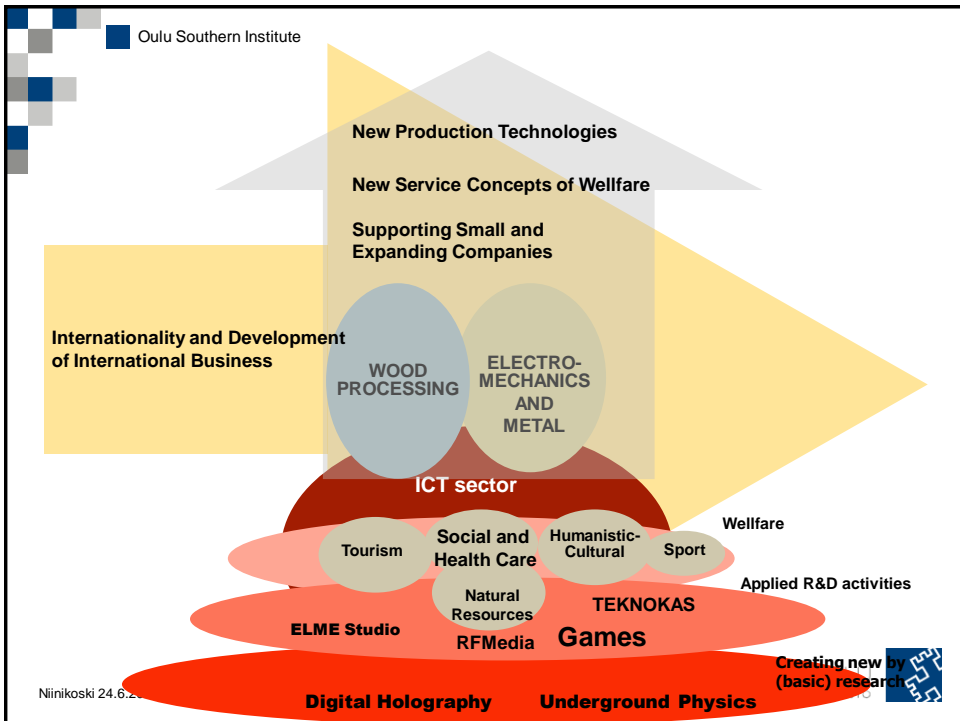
Oulu Southern Institute

New Production Technologies

New Service Concepts of Wellfare

Supporting Small and Expanding Companies

Internationality and Development of International Business

WOOD PROCESSING

ELECTRO-MECHANICS AND METAL

ICT sector

Tourism

Social and Health Care

Humanistic-Cultural

Sport

Wellfare

Natural Resources

Applied R&D activities

TEKNOKAS

ELME Studio

RFMedia

Games

Creating new by (basic) research

Niinikoski 24.6.2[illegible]

Digital Holography

Underground Physics